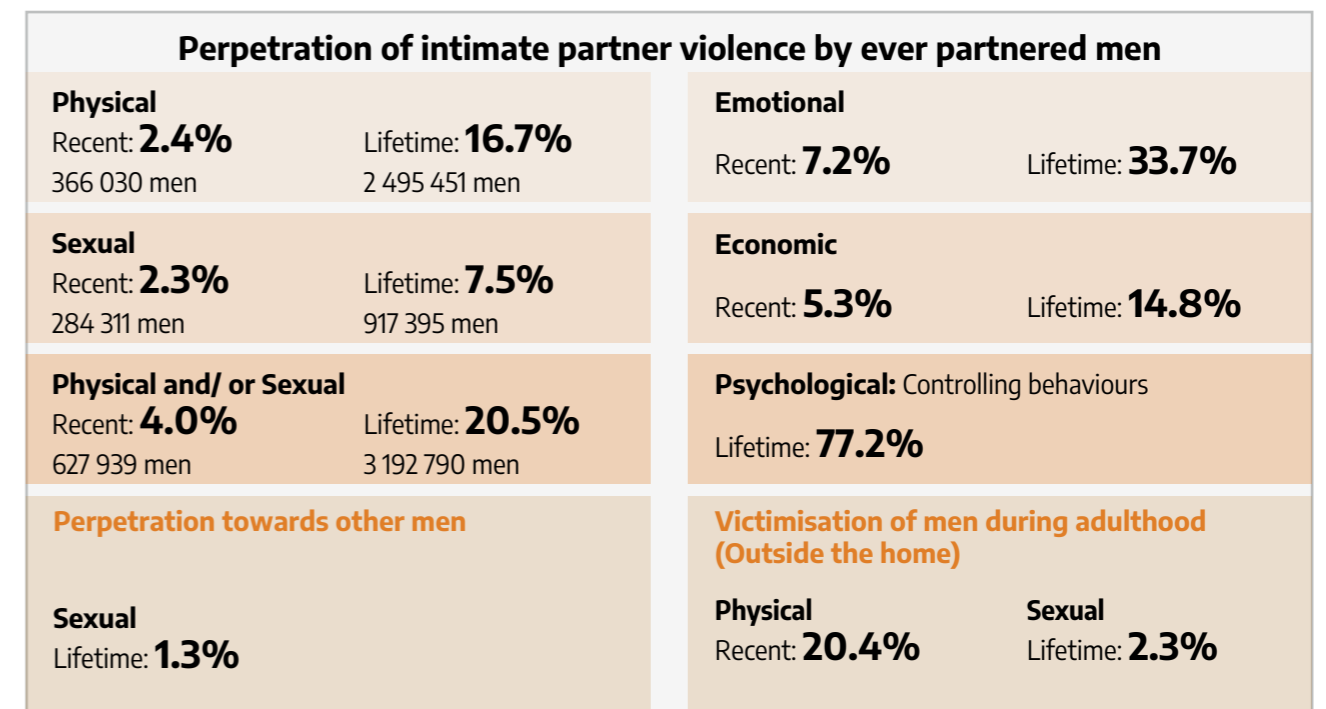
Perpetration of intimate partner violence by ever partnered men

Physical
Recent: 2.4%
366 030 men
Lifetime: 16.7%
2 495 451 men

Emotional
Recent: 7.2%
Lifetime: 33.7%

Sexual
Recent: 2.3%
284 311 men
Lifetime: 7.5%
917 395 men

Economic
Recent: 5.3%
Lifetime: 14.8%

Physical and/ or Sexual
Recent: 4.0%
627 939 men
Lifetime: 20.5%
3 192 790 men

Psychological: Controlling behaviours
Lifetime: 77.2%

Perpetration towards other men

Sexual
Lifetime: 1.3%

Victimisation of men during adulthood (Outside the home)

Physical
Recent: 20.4%

Sexual
Lifetime: 2.3%